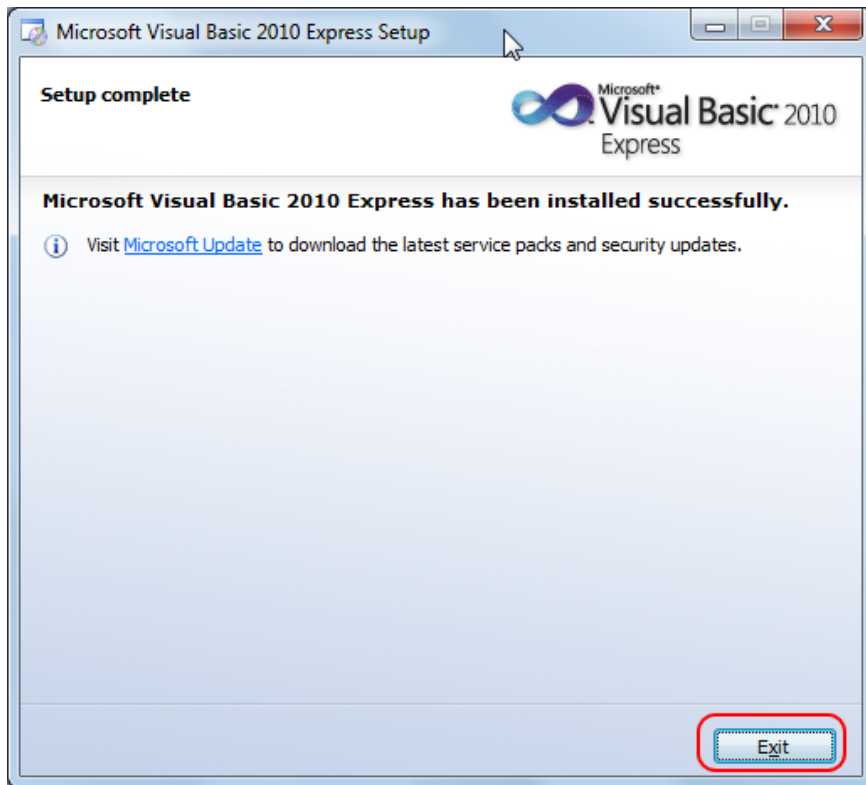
Microsoft Visual Basic 2010 Express Setup

Setup complete

Microsoft® Visual Basic® 2010 Express

Microsoft Visual Basic 2010 Express has been installed successfully.

Visit Microsoft Update to download the latest service packs and security updates.

Exit